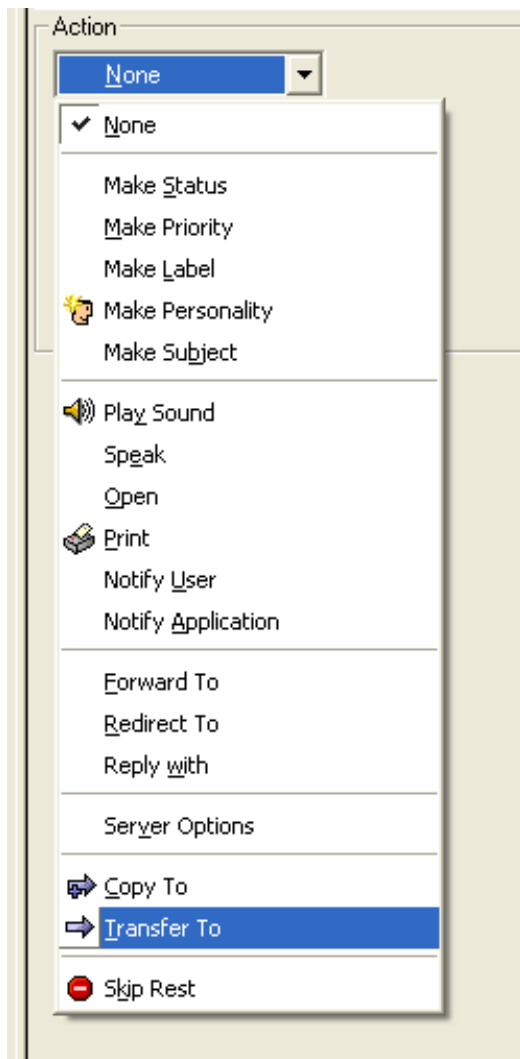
Action

None

None

Make Status

Make Priority

Make Label

Make Personality

Make Subject

Play Sound

Speak

Open

Print

Notify User

Notify Application

Forward To

Redirect To

Reply with

Server Options

Copy To

Transfer To

Skip Rest